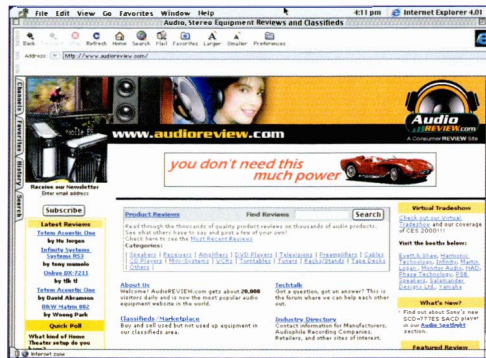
File Edit View Go Favorites Window Help 4:11 pm Internet Explorer 4.01

Audio, Stereo Equipment Reviews and Classifieds

Back Forward Stop Refresh Home Search Mail Favorites Larger Smaller Preferences

Address http://www.audioreview.com/

Channels Favorites History Search

www.audioreview.com

Audio REVIEW.com

A ConsumerREVIEW Site

you don't need this much power

Receive our Newsletter
Enter email address:

Subscribe

Latest Reviews
Totem Acoustic One by Hy Nurgen
Infinity Systems Systems RS3 by tony mammolo
Onkyo DX-7211 by th tl
Totem Acoustic One by David Abramson
B&W Matrix 802 by Woong Park

Quick Poll
What kind of Home Theater setup do you

Product Reviews
Find Reviews
Search
Read through the thousands of quality product reviews on thousands of audio products. See what others have to say and post a few of your own!
Check here to see the Most Recent Reviews
Categories:
Speakers | Receivers | Amplifiers | DVD Players | Televisions | Preamplifiers | Cables | CD Players | Mini-Systems | VCRs | Turntables | Tuners | Racks/Stands | Tape Decks | Others |

About Us
Welcome! AudioREVIEW.com gets about 20,000 visitors daily and is now the most popular audio equipment website in the world.

Classifieds / Marketplace
Buy and sell used but not used up equipment in our classifieds area.

Techtalk
Got a question, got an answer? This is the forum where we can help each other out.

Industry Directory
Contact information for Manufacturers, Audiophile Recording Companies, Retailers, and other sites of interest.

Virtual Tradeshow
Check out our Virtual Tradeshow and our coverage of CES 2000!!!
Visit the booths below:
Esoteric Audio, Harmonic Technology, Infinity, Martin Logan, Monitor Audio, NAD, Phase Technology, PSB, Speakers, Salamander Designs Ltd, Yamaha

What's New?
Find out about Sony's new SCD-777ES SACD player in our Audio Spotlight section.

Featured Review

Internet zone